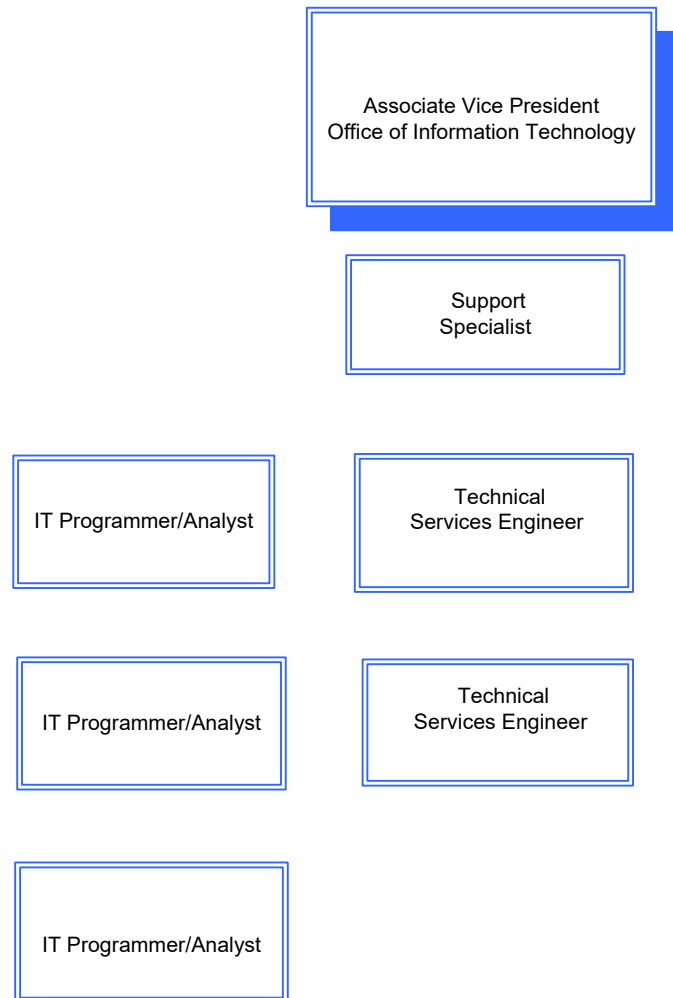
Associate Vice President
Office of Information Technology

Support
Specialist

IT Programmer/Analyst

Technical
Services Engineer

IT Programmer/Analyst

Technical
Services Engineer

IT Programmer/Analyst